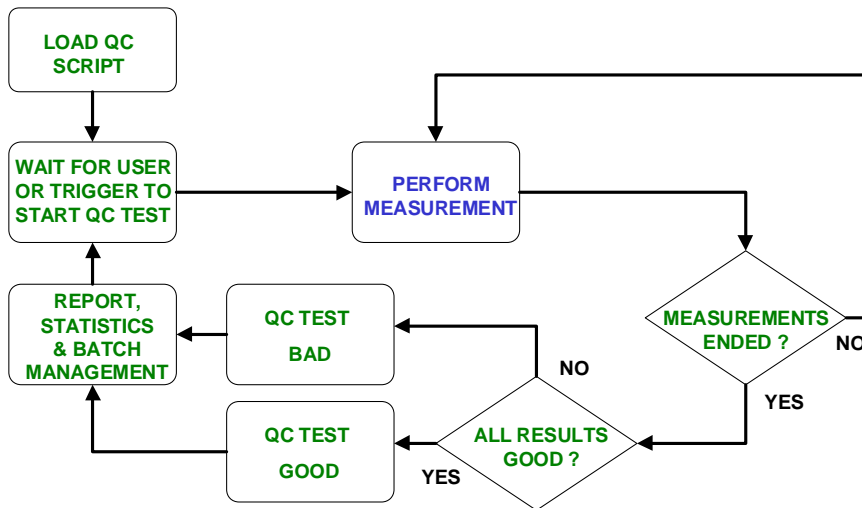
LOAD QC SCRIPT

WAIT FOR USER OR TRIGGER TO START QC TEST

PERFORM MEASUREMENT

MEASUREMENTS ENDED ?

NO

YES

ALL RESULTS GOOD ?

NO

YES

QC TEST BAD

QC TEST GOOD

REPORT, STATISTICS & BATCH MANAGEMENT